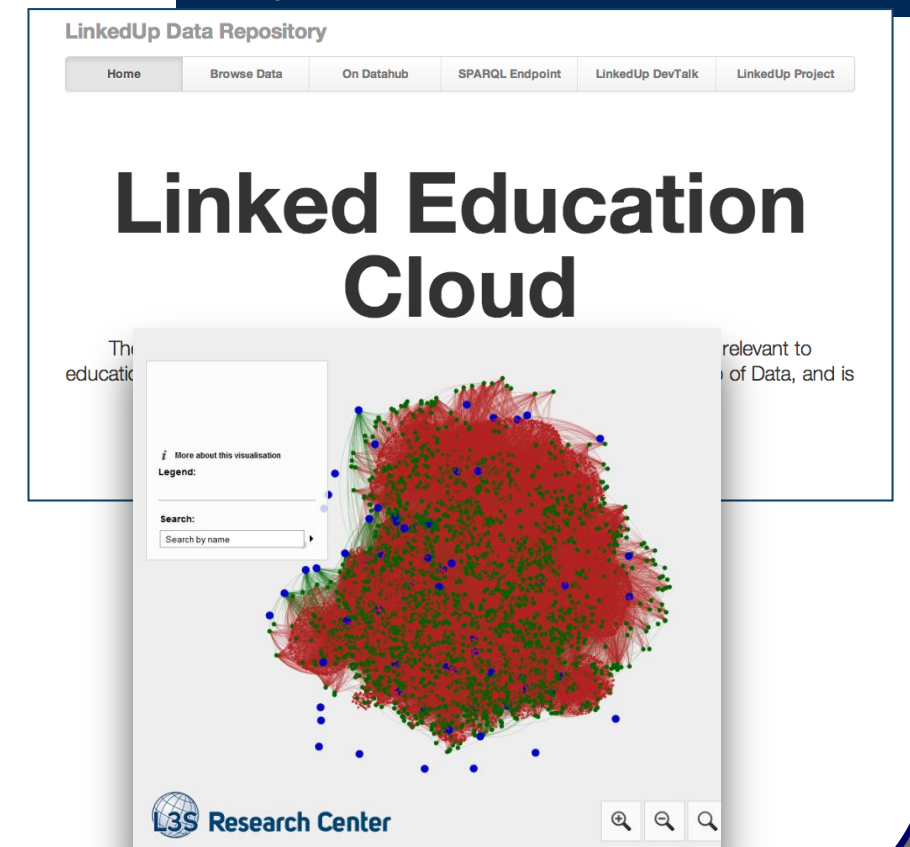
LinkedUp Data Repository

Home | Browse Data | On Datahub | SPARQL Endpoint | LinkedUp DevTalk | LinkedUp Project

Linked Education Cloud

The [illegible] relevant to educati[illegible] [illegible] of Data, and is

More about this visualisation
Legend:

Search:
Search by name

L3S Research Center